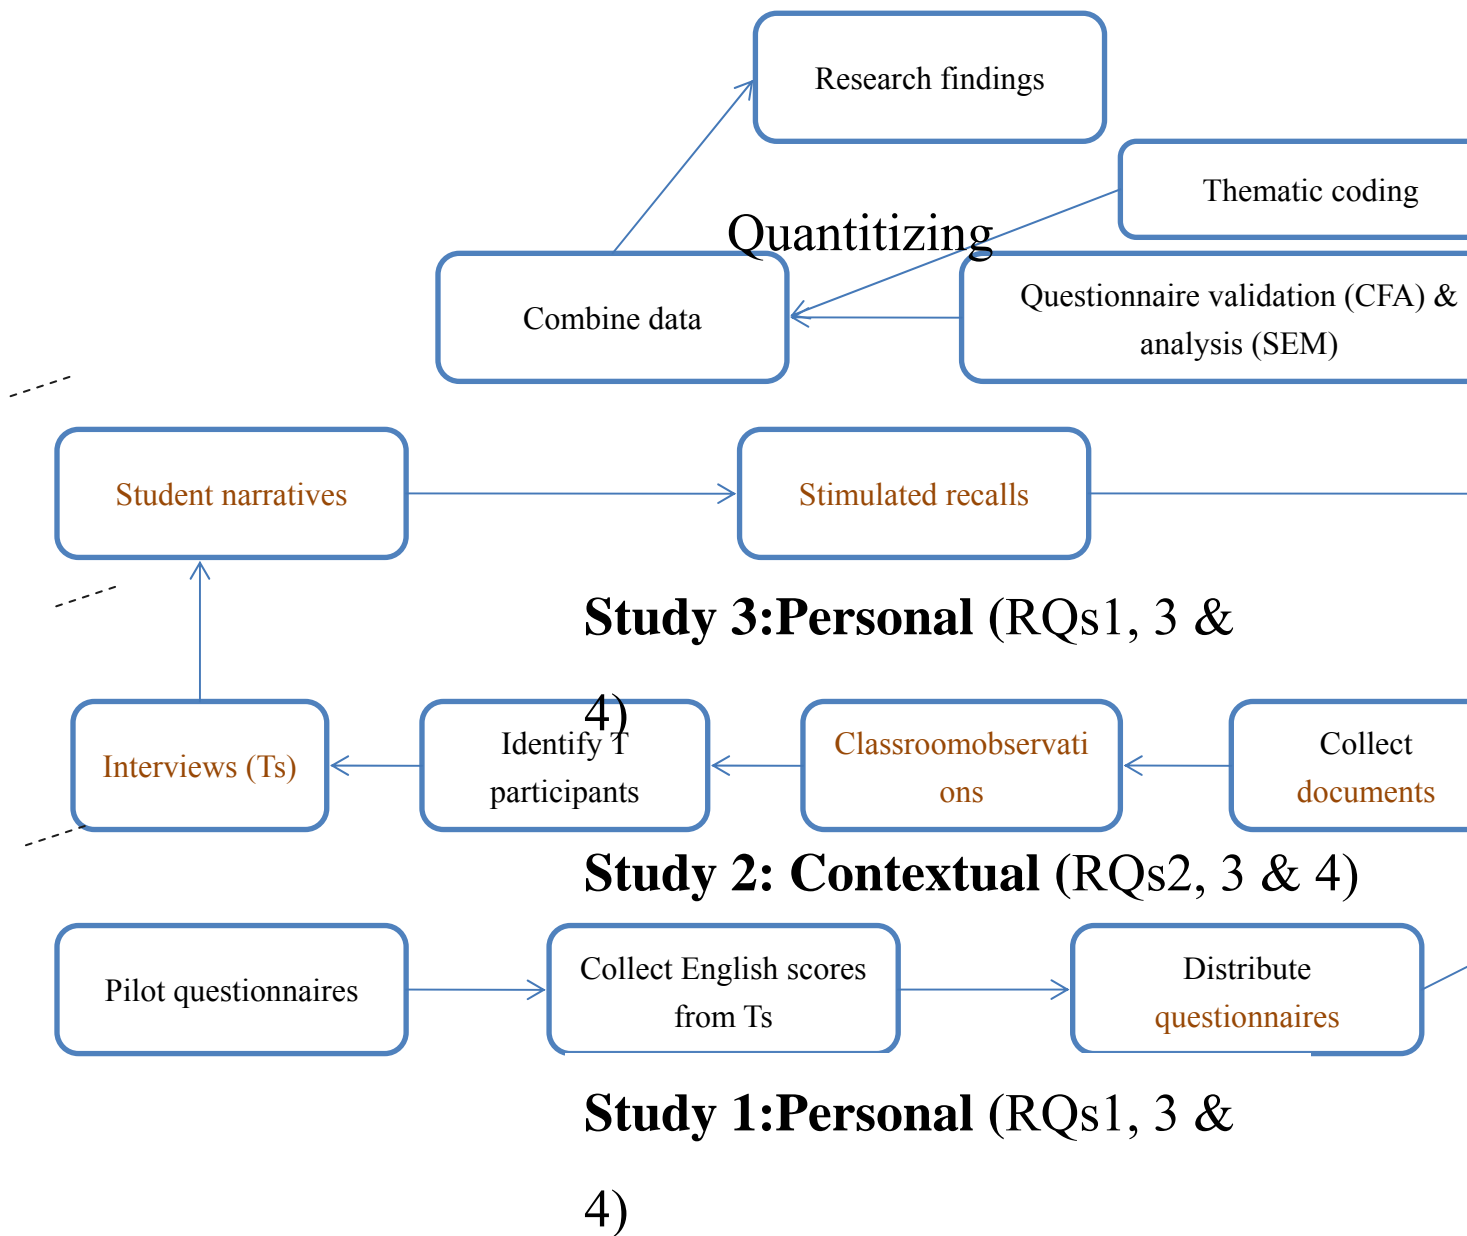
Research findings

Thematic coding

Quantitizing

Combine data

Questionnaire validation (CFA) & analysis (SEM)

Student narratives

Stimulated recalls

**Study 3:Personal** (RQs1, 3 & 4)

Interviews (Ts)

Identify T participants

Classroomobservations

Collect documents

**Study 2: Contextual** (RQs2, 3 & 4)

Pilot questionnaires

Collect English scores from Ts

Distribute questionnaires

**Study 1:Personal** (RQs1, 3 & 4)